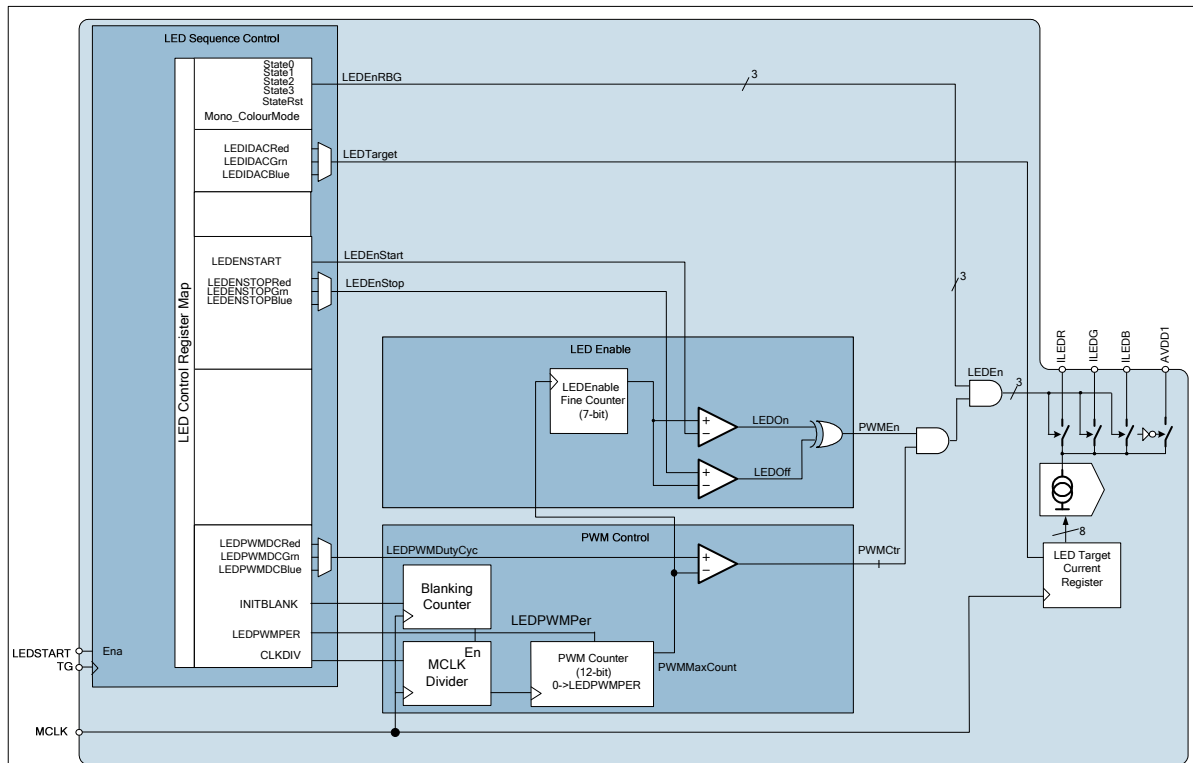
LED Sequence Control

LED Control Register Map

State0
State1
State2
State3
StateRst
Mono_ColourMode

LEDEnRBG

3

LEDIDACRed
LEDIDACGrn
LEDIDACBlue

LEDTarget

LEDENSTART

LEDEnStart

LEDENSTOPRed
LEDENSTOPGrn
LEDENSTOPBlue

LEDEnStop

3

LED Enable

LEDEnable
Fine Counter
(7-bit)

+
−
LEDOn

+
−
LEDOff

PWMEn

LEDEn

3

ILEDR
ILEDG
ILEDB
AVDD1

8

LEDPWMDCRed
LEDPWMDCGrn
LEDPWMDCBlue

PWM Control

LEDPWMDutyCyc

+
−

PWMCtr

LED Target
Current
Register

INITBLANK

Blanking
Counter

LEDPWMPER

LEDPWMPer

CLKDIV

En

MCLK
Divider

PWM Counter
(12-bit)
0->LEDPWMPER

PWMMaxCount

LEDSTART
TG
Ena

MCLK